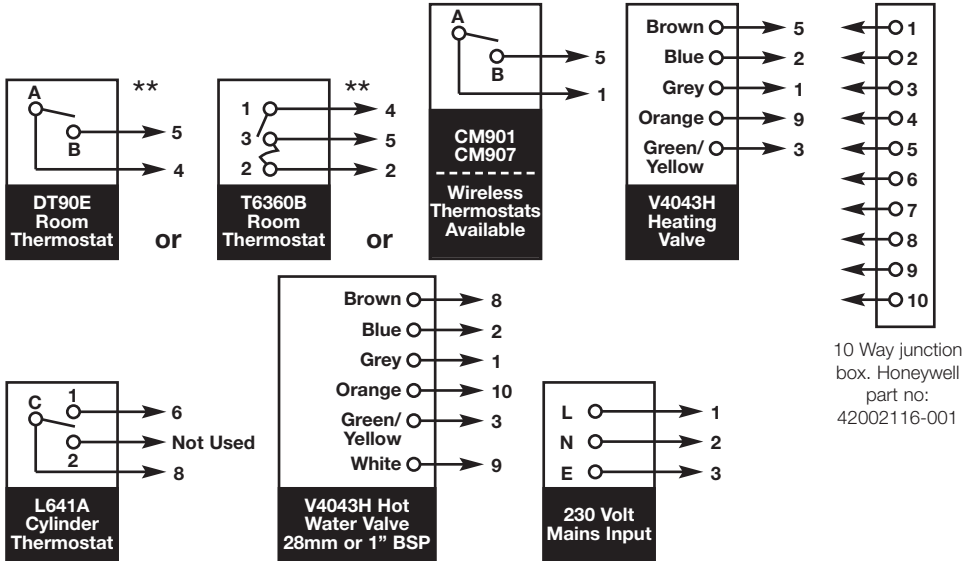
**

A

B

5

4

DT90E Room Thermostat

or

**

1

3

2

4

5

2

T6360B Room Thermostat

or

A

B

5

1

CM901 CM907

Wireless Thermostats Available

Brown 5

Blue 2

Grey 1

Orange 9

Green/ Yellow 3

V4043H Heating Valve

1

2

3

4

5

6

7

8

9

10

10 Way junction box. Honeywell part no: 42002116-001

C

1

2

6

Not Used

8

L641A Cylinder Thermostat

Brown 8

Blue 2

Grey 1

Orange 10

Green/ Yellow 3

White 9

V4043H Hot Water Valve 28mm or 1" BSP

L 1

N 2

E 3

230 Volt Mains Input